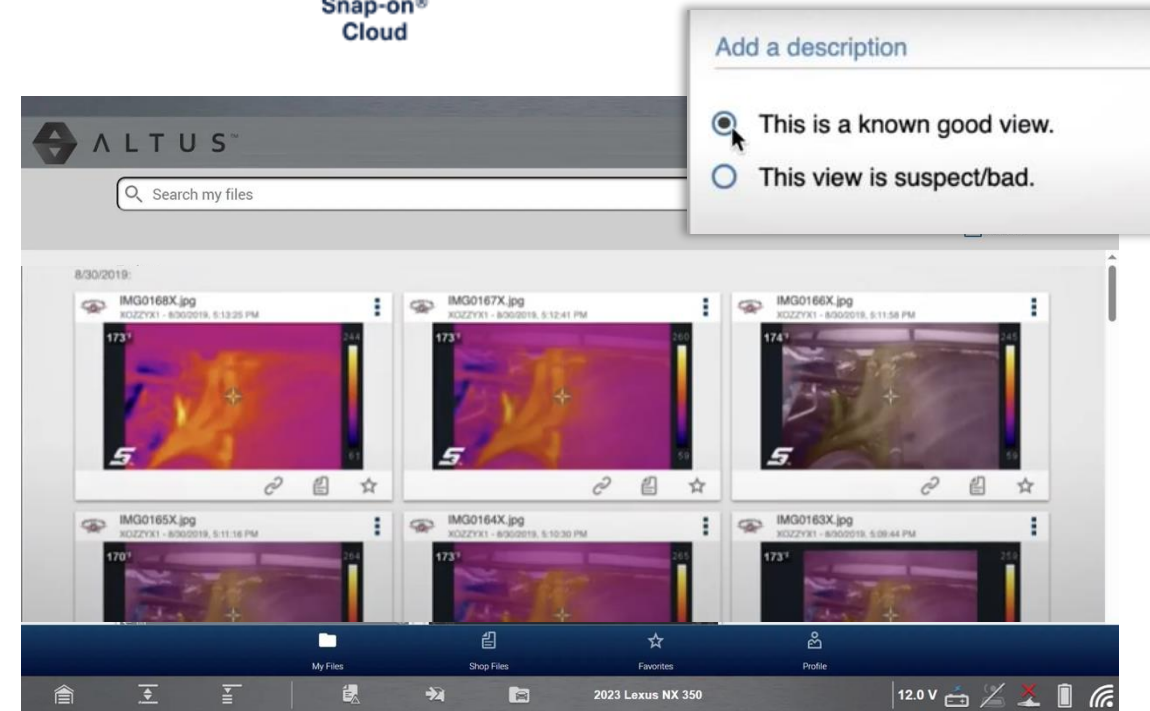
Snap-on®
Cloud

Add a description

This is a known good view.

This view is suspect/bad.

ALTUS™

Search my files

8/30/2019:

IMG0168X.jpg
XOZZYX1 - 8/30/2019, 5:13:25 PM
173°
244
61

IMG0167X.jpg
XOZZYX1 - 8/30/2019, 5:12:41 PM
173°
260
59

IMG0166X.jpg
XOZZYX1 - 8/30/2019, 5:11:58 PM
174°
245
59

IMG0165X.jpg
XOZZYX1 - 8/30/2019, 5:11:16 PM
170°
264

IMG0164X.jpg
XOZZYX1 - 8/30/2019, 5:10:30 PM
173°
265

IMG0163X.jpg
XOZZYX1 - 8/30/2019, 5:09:44 PM
173°
259

My Files
Shop Files
Favorites
Profile

2023 Lexus NX 350
12.0 V